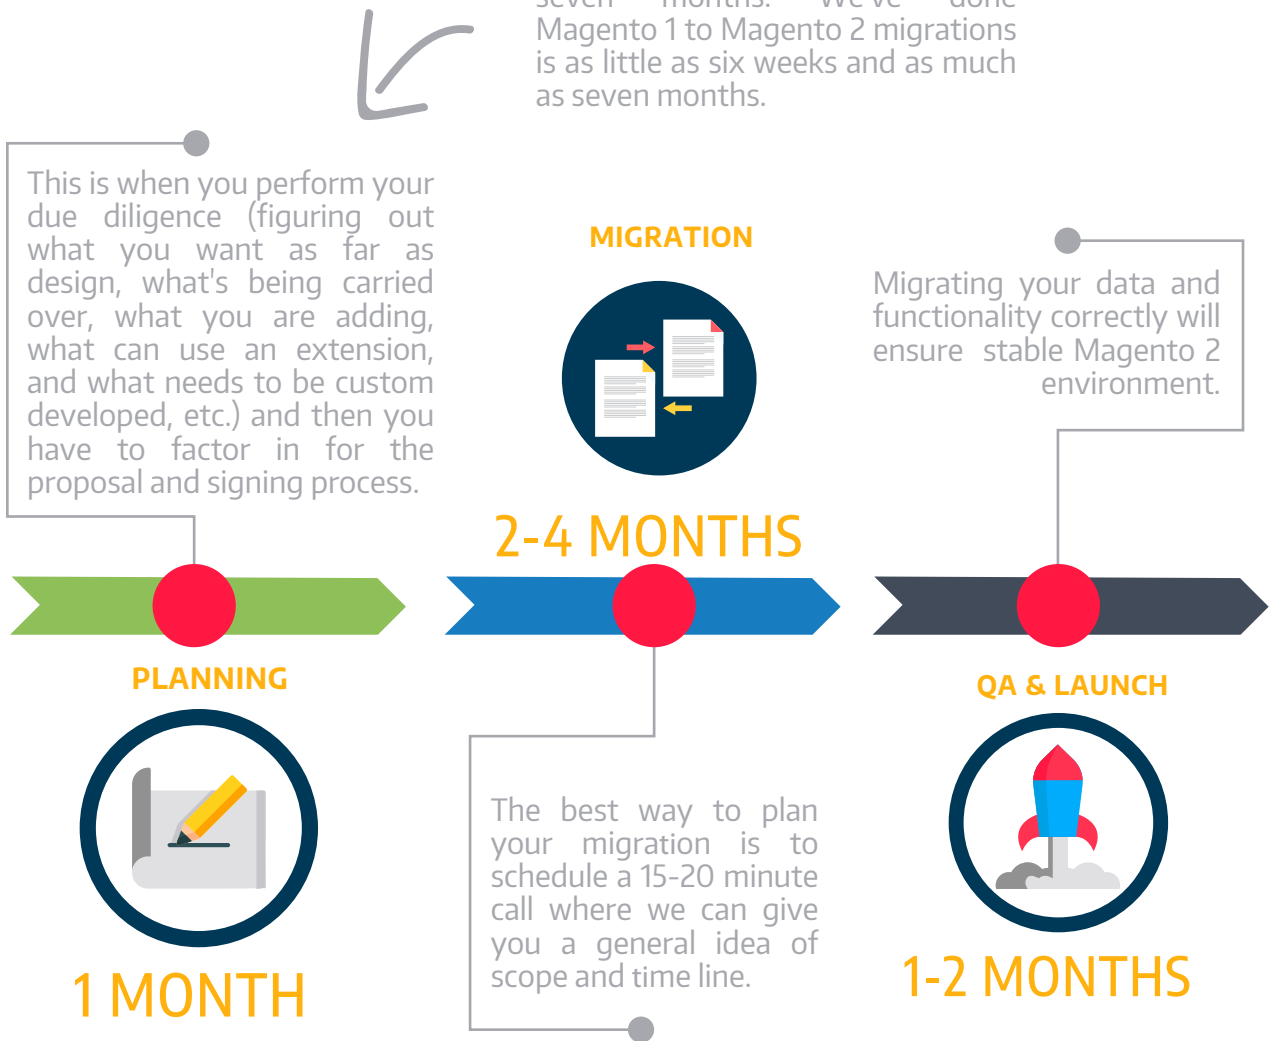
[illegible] Magento 1 to Magento 2 migrations is as little as six weeks and as much as seven months.

This is when you perform your due diligence (figuring out what you want as far as design, what's being carried over, what you are adding, what can use an extension, and what needs to be custom developed, etc.) and then you have to factor in for the proposal and signing process.

MIGRATION

Migrating your data and functionality correctly will ensure stable Magento 2 environment.

2-4 MONTHS

PLANNING

QA & LAUNCH

The best way to plan your migration is to schedule a 15-20 minute call where we can give you a general idea of scope and time line.

1 MONTH

1-2 MONTHS